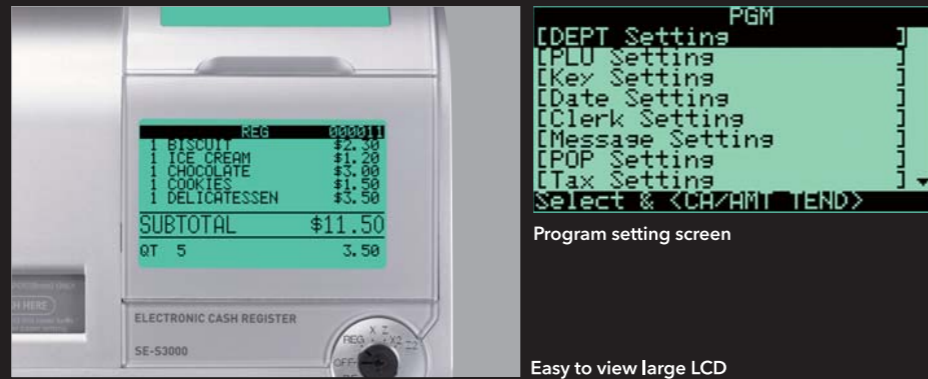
REG 000011
1 BISCUIT $2.30
1 ICE CREAM $1.20
1 CHOCOLATE $3.00
1 COOKIES $1.50
1 DELICATESSEN $3.50
SUBTOTAL $11.50
QT 5 3.50

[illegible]
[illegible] HERE
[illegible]

ELECTRONIC CASH REGISTER
SE-S3000

REG X Z X2 Z2 OFF

PGM
[DEPT Setting ]
[PLU Setting ]
[Key Setting ]
[Date Setting ]
[Clerk Setting ]
[Message Setting ]
[POP Setting ]
[Tax Setting ]
Select & <CA/AMT TEND>

Program setting screen

Easy to view large LCD